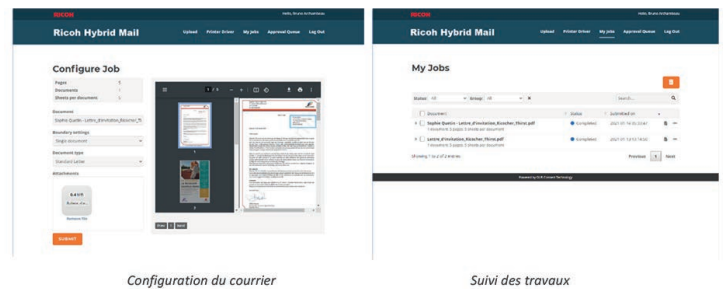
RICOH

Hello, Ricoh Hybrid Mail

Ricoh Hybrid Mail

Upload Printer Driver My Jobs Approval Queue Log Out

Configure Job

| Pages | 5 |
|---|---|
| Documents | 1 |
| Sheets per document | 5 |

Document

Sophie Quelin - Lettre_d'invitation_Kloacher_Th

Boundary settings

Single document

Document type

Standard Letter

Attachments

Remove file

SUBMIT

Prev 1 Next

RICOH

Hello, Ricoh Hybrid Mail

Ricoh Hybrid Mail

Upload Printer Driver My Jobs Approval Queue Log Out

My Jobs

Status: All Group: All

Search...

| Document | Status | Submitted on |
|---|---|---|
| Sophie Quelin - Lettre_d'invitation_Kloacher_Thiret.pdf 1 document, 5 pages, 5 sheets per document | Completed | 2021-01-14 15:23:47 |
| Lettre_d'invitation_Kloacher_Thiret.pdf 1 document, 5 pages, 5 sheets per document | Completed | 2021-01-14 15:14:02 |

Showing 1 to 2 of 2 entries

Previous 1 Next

Powered by RICOH Smart Technology

Configuration du courrier

Suivi des travaux